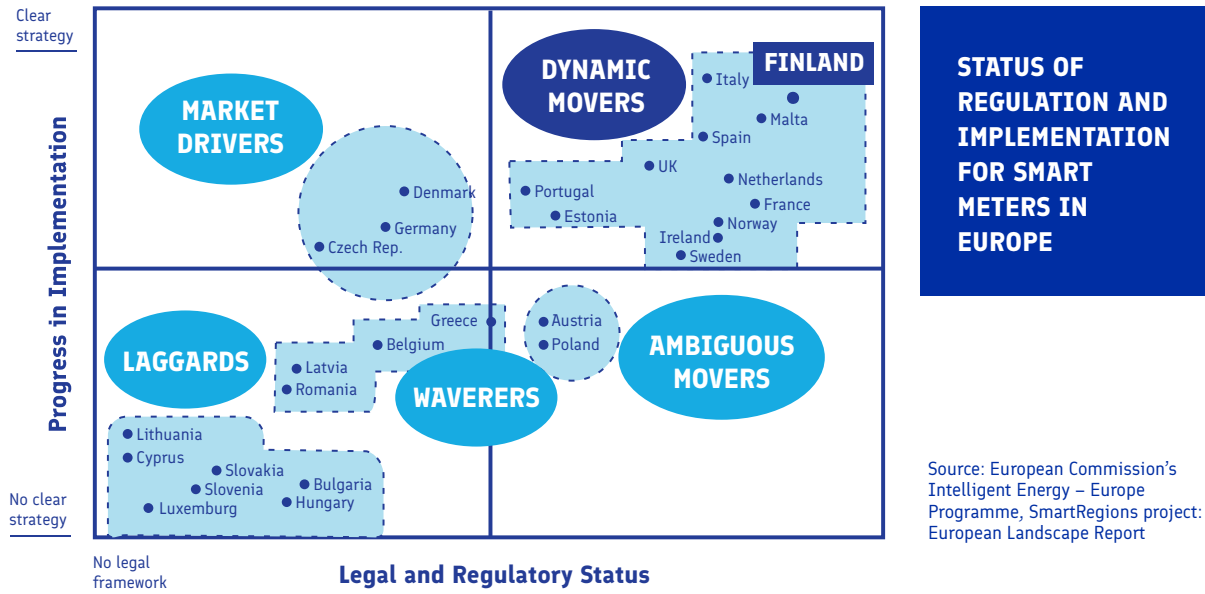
Clear strategy

No clear strategy

Progress in Implementation

MARKET DRIVERS

Denmark

Germany

Czech Rep.

DYNAMIC MOVERS

FINLAND

Italy

Malta

Spain

UK

Netherlands

Portugal

France

Estonia

Norway

Ireland

Sweden

LAGGARDS

Greece

Belgium

Latvia

Romania

WAVERERS

Austria

Poland

AMBIGUOUS MOVERS

Lithuania

Cyprus

Slovakia

Slovenia

Bulgaria

Hungary

Luxemburg

No legal framework

Legal and Regulatory Status

STATUS OF REGULATION AND IMPLEMENTATION FOR SMART METERS IN EUROPE

Source: European Commission's Intelligent Energy – Europe Programme, SmartRegions project: European Landscape Report